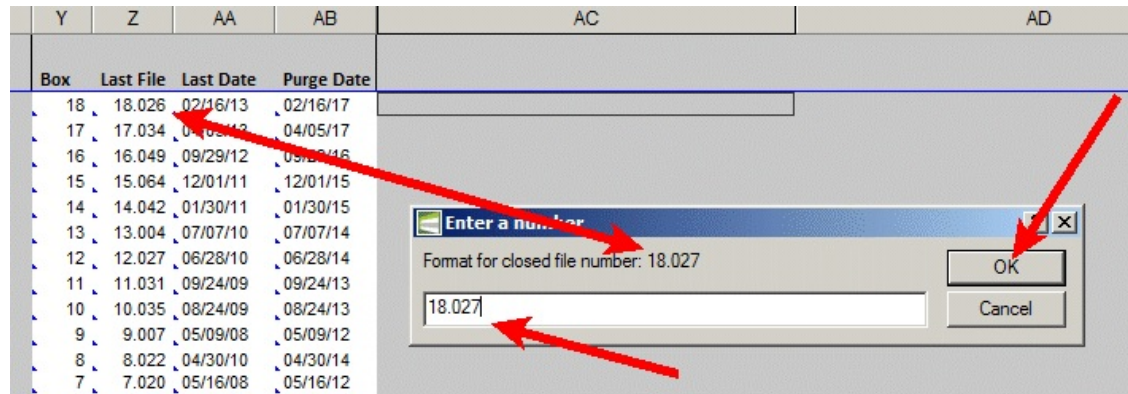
| Y | Z | AA | AB | AC | AD |
|---|---|---|---|---|---|
| Box | Last File | Last Date | Purge Date | | |
| 18 | 18.026 | 02/16/13 | 02/16/17 | | |
| 17 | 17.034 | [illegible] | 04/05/17 | | |
| 16 | 16.049 | 09/29/12 | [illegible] | | |
| 15 | 15.064 | 12/01/11 | 12/01/15 | | |
| 14 | 14.042 | 01/30/11 | 01/30/15 | | |
| 13 | 13.004 | 07/07/10 | 07/07/14 | | |
| 12 | 12.027 | 06/28/10 | 06/28/14 | | |
| 11 | 11.031 | 09/24/09 | 09/24/13 | | |
| 10 | 10.035 | 08/24/09 | 08/24/13 | | |
| 9 | 9.007 | 05/09/08 | 05/09/12 | | |
| 8 | 8.022 | 04/30/10 | 04/30/14 | | |
| 7 | 7.020 | 05/16/08 | 05/16/12 | | |

Enter a nu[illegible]

Format for closed file number: 18.027

18.027

OK

Cancel